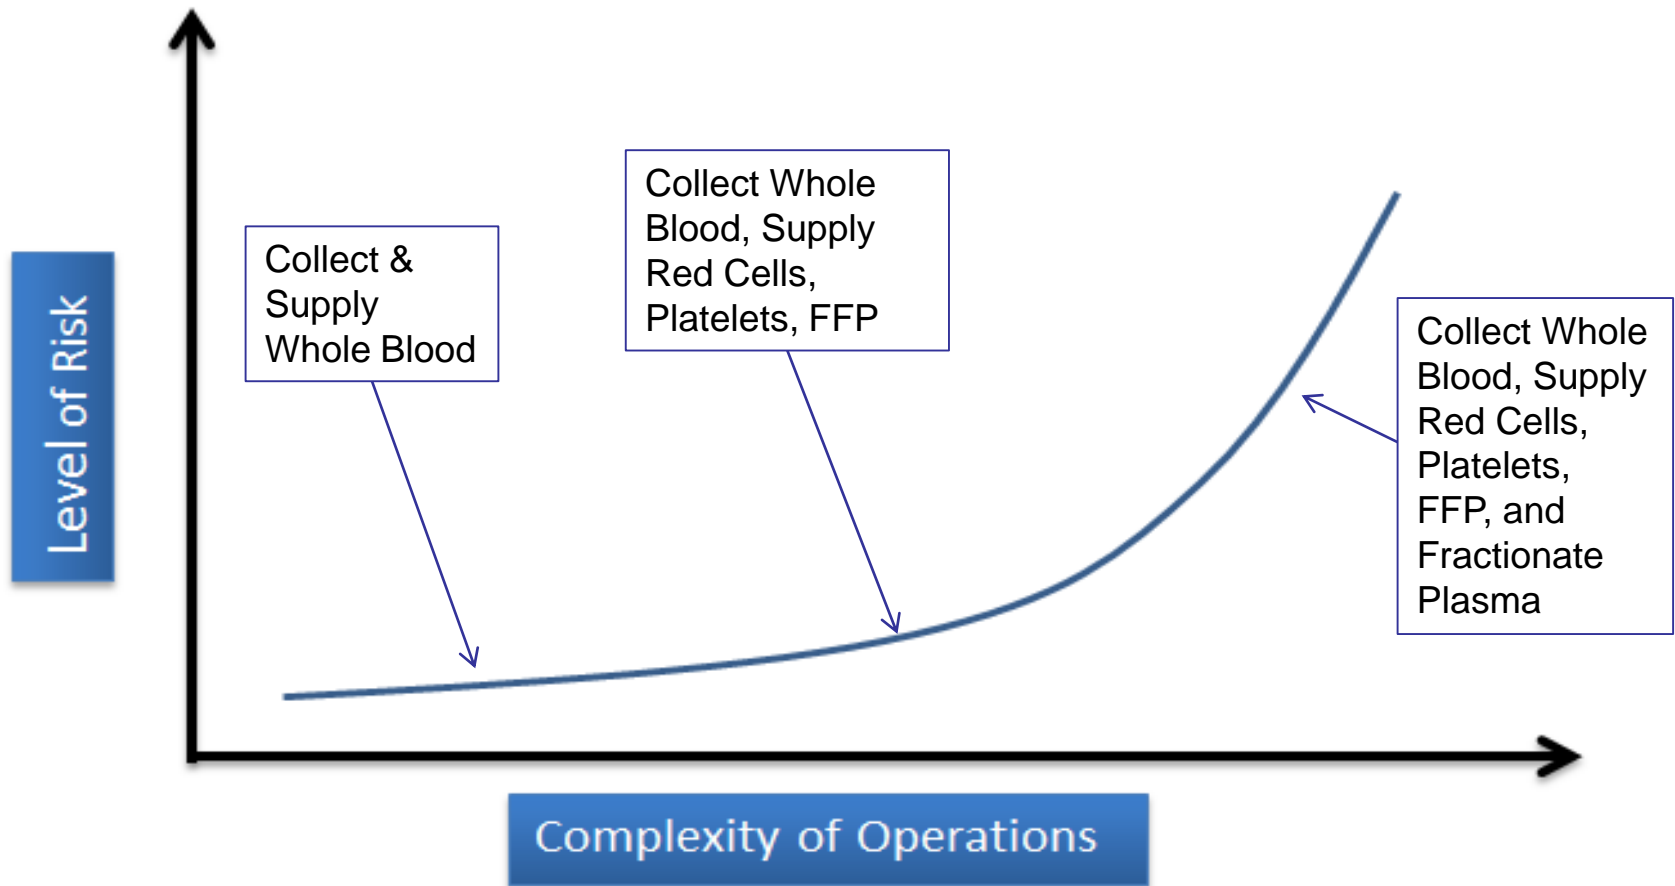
Level of Risk

Collect & Supply Whole Blood

Collect Whole Blood, Supply Red Cells, Platelets, FFP

Collect Whole Blood, Supply Red Cells, Platelets, FFP, and Fractionate Plasma

Complexity of Operations